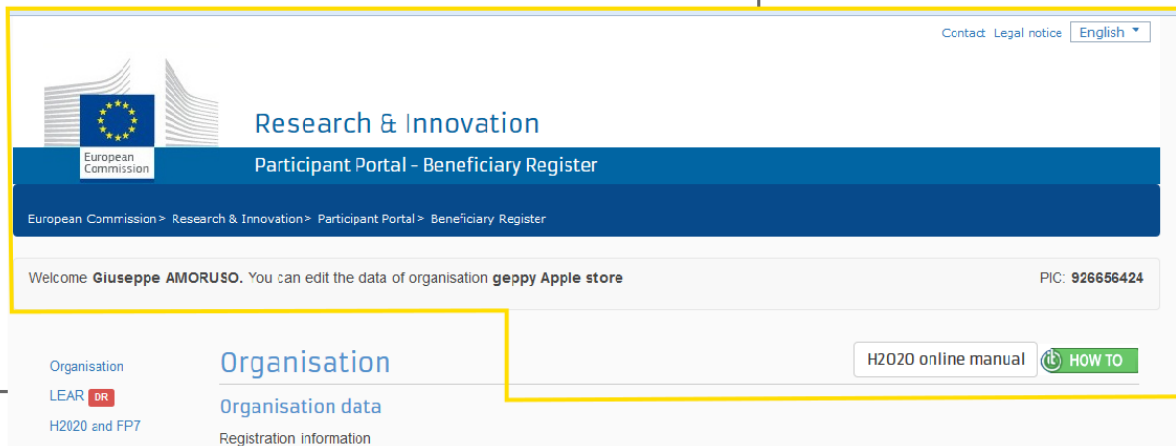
Contact Legal notice English

European Commission

Research & Innovation

Participant Portal - Beneficiary Register

European Commission > Research & Innovation > Participant Portal > Beneficiary Register

Welcome **Giuseppe AMORUSO.** You can edit the data of organisation **geppy Apple store**

PIC: **926656424**

Organisation

LEAR DR

H2020 and FP7

Organisation

H2020 online manual

HOW TO

Organisation data

Registration information